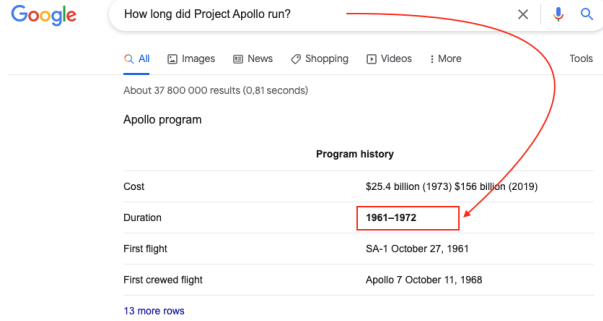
Google

How long did Project Apollo run?

All Images News Shopping Videos More Tools

About 37 800 000 results (0,81 seconds)

Apollo program

| Program history | |
|---|---|
| Cost | \$25.4 billion (1973) \$156 billion (2019) |
| Duration | 1961–1972 |
| First flight | SA-1 October 27, 1961 |
| First crewed flight | Apollo 7 October 11, 1968 |

13 more rows